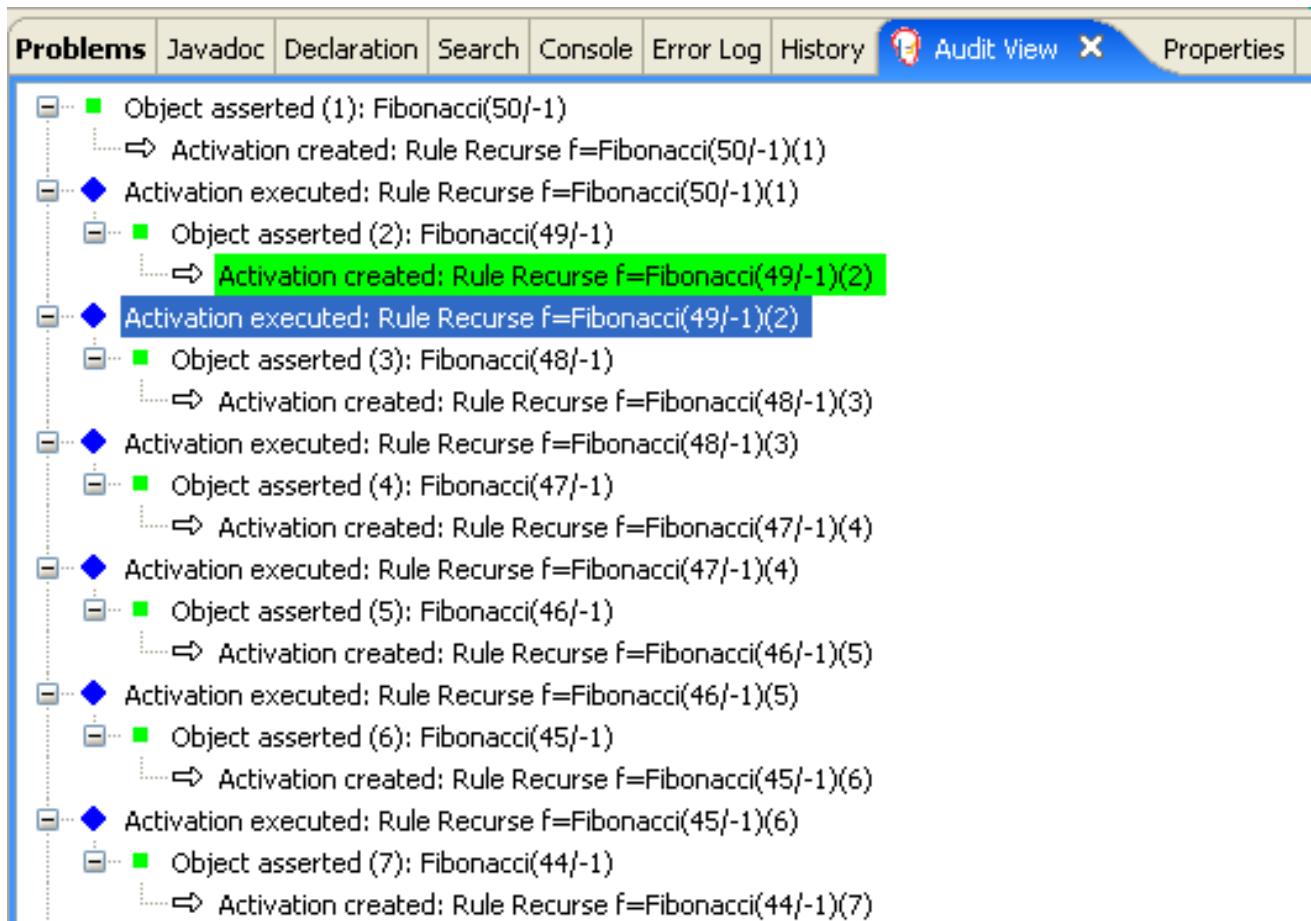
Problems | Javadoc | Declaration | Search | Console | Error Log | History | Audit View | Properties

Object asserted (1): Fibonacci(50/-1)
Activation created: Rule Recurse f=Fibonacci(50/-1)(1)
Activation executed: Rule Recurse f=Fibonacci(50/-1)(1)
Object asserted (2): Fibonacci(49/-1)
Activation created: Rule Recurse f=Fibonacci(49/-1)(2)
Activation executed: Rule Recurse f=Fibonacci(49/-1)(2)
Object asserted (3): Fibonacci(48/-1)
Activation created: Rule Recurse f=Fibonacci(48/-1)(3)
Activation executed: Rule Recurse f=Fibonacci(48/-1)(3)
Object asserted (4): Fibonacci(47/-1)
Activation created: Rule Recurse f=Fibonacci(47/-1)(4)
Activation executed: Rule Recurse f=Fibonacci(47/-1)(4)
Object asserted (5): Fibonacci(46/-1)
Activation created: Rule Recurse f=Fibonacci(46/-1)(5)
Activation executed: Rule Recurse f=Fibonacci(46/-1)(5)
Object asserted (6): Fibonacci(45/-1)
Activation created: Rule Recurse f=Fibonacci(45/-1)(6)
Activation executed: Rule Recurse f=Fibonacci(45/-1)(6)
Object asserted (7): Fibonacci(44/-1)
Activation created: Rule Recurse f=Fibonacci(44/-1)(7)